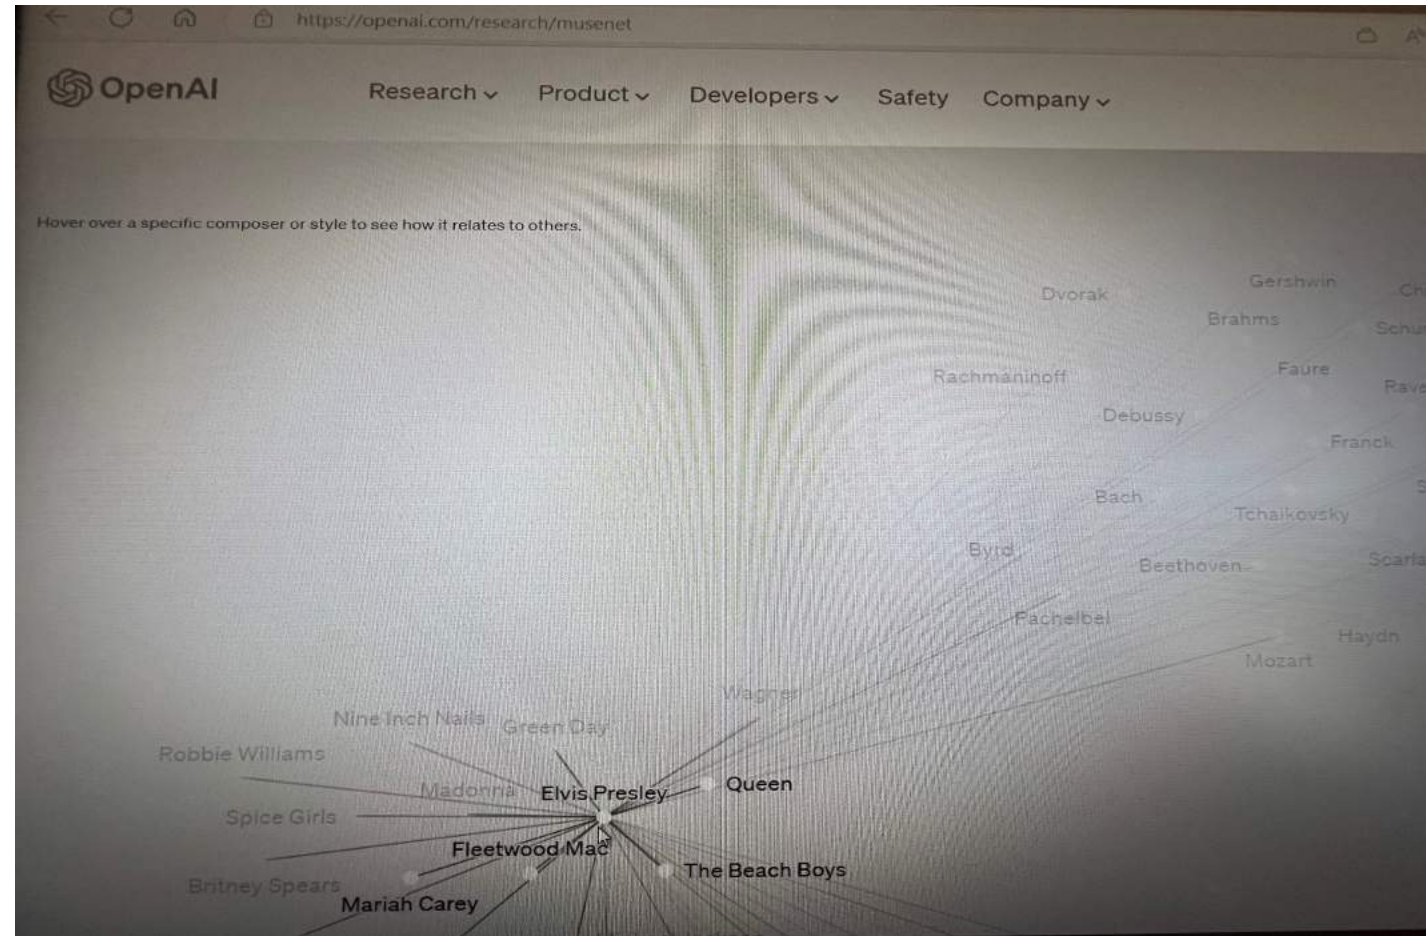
https://openai.com/research/musenet

OpenAI Research Product Developers Safety Company

Hover over a specific composer or style to see how it relates to others.

Gershwin
Ch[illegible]
Dvorak
Brahms
Schu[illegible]
Faure
Rachmaninoff
Rav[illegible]
Debussy
Franck
Bach
Tchaikovsky
Byrd
Beethoven
Scarla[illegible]
Pachelbel
Haydn
Mozart
Wagner
Nine Inch Nails
Green Day
Robbie Williams
Madonna
Elvis Presley
Queen
Spice Girls
Fleetwood Mac
The Beach Boys
Britney Spears
Mariah Carey